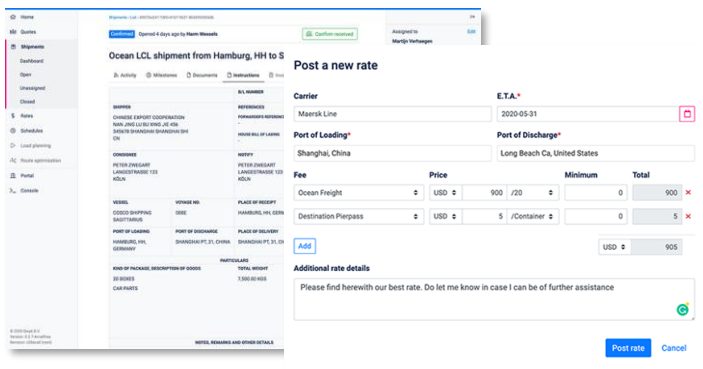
Home
Quotes
Shipments
Dashboard
Open
Unassigned
Closed
Rates
Schedules
Load planning
Route optimization
Portal
Console

Shipments / Lab • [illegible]

Confirmed Opened 4 days ago by Harm Wessels

Confirm received

Ocean LCL shipment from Hamburg, HH to S

Activity Milestones Documents Instructions

Assigned to Edit
Martijn Verhaegen

B/L NUMBER
SHIPPER
CHINESE EXPORT COOPERATION NAN JING LU NO XING JIE 456 245678 SHANGHAI SHANGHAI SH CN
REFERENCES
FORWARDER'S REFERENCE
HOUSE BILL OF LADING
CONSIGNEE
PETER ZWEGART LANGESTRASSE 123 KÖLN
NOTIFY
PETER ZWEGART LANGESTRASSE 123 KÖLN
VESSEL
COSCO SHIPPING SAGITTARIUS
VOYAGE NO.
006E
PLACE OF RECEIPT
HAMBURG, HH, GERMANY
PORT OF LOADING
HAMBURG, HH, GERMANY
PORT OF DISCHARGE
SHANGHAI PT. 31, CHINA
PLACE OF DELIVERY
SHANGHAI PT. 31, CHINA
PARTICULARS
KIND OF PACKAGE, DESCRIPTION OF GOODS
20 BOXES
CAR PARTS
TOTAL WEIGHT
7,500.00 KGS
NOTES, REMARKS AND OTHER DETAILS

© 2020 Shud B.V.
Version: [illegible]

Post a new rate

Carrier
Maersk Line
E.T.A.*
2020-05-31
Port of Loading*
Shanghai, China
Port of Discharge*
Long Beach Ca, United States

| Fee | Price | | | Minimum | Total |
|---|---|---|---|---|---|
| Ocean Freight | USD | 900 | /20 | 0 | 900 |
| Destination Pierpass | USD | 5 | /Container | 0 | 5 |

Add
USD 905

Additional rate details
Please find herewith our best rate. Do let me know in case I can be of further assistance

Post rate
Cancel